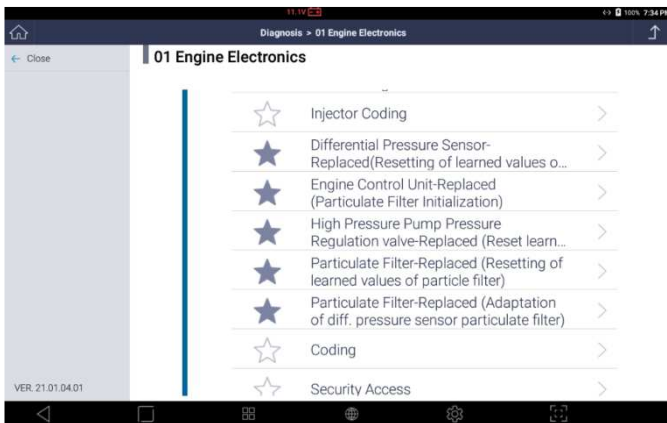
11.1V

100% 7:34 PM

Diagnosis > 01 Engine Electronics

← Close

01 Engine Electronics

Injector Coding

Differential Pressure Sensor-Replaced(Resetting of learned values o...

Engine Control Unit-Replaced (Particulate Filter Initialization)

High Pressure Pump Pressure Regulation valve-Replaced (Reset learn...

Particulate Filter-Replaced (Resetting of learned values of particle filter)

Particulate Filter-Replaced (Adaptation of diff. pressure sensor particulate filter)

Coding

Security Access

VER. 21.01.04.01